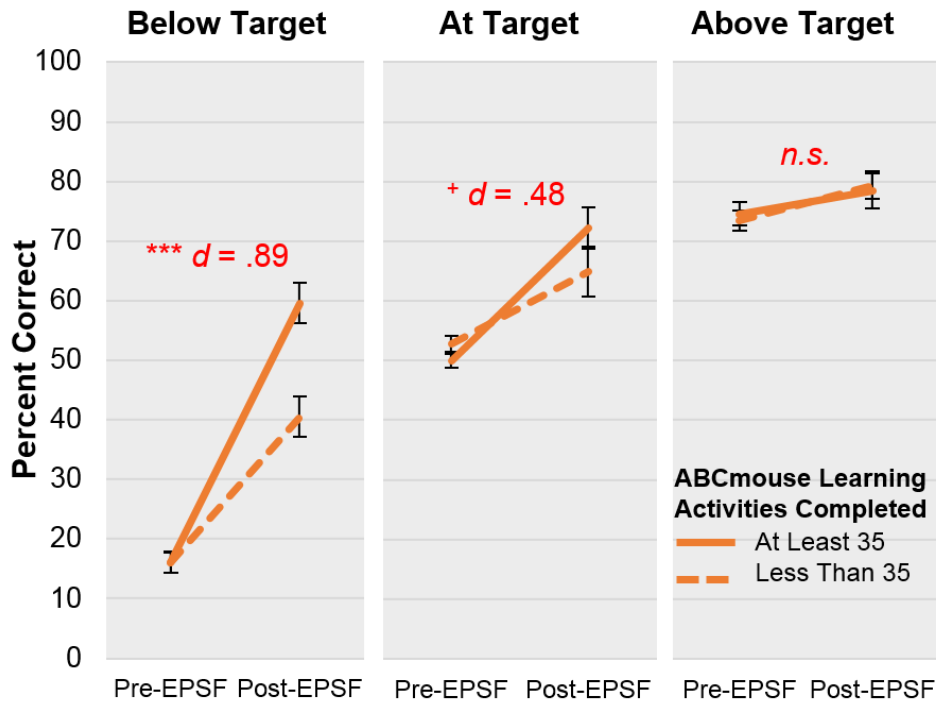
Below Target

At Target

Above Target

100
90
80
70
60
50
40
30
20
10
0

Percent Correct

*** $d$ = .89

$^+$ $d$ = .48

n.s.

ABCmouse Learning Activities Completed
At Least 35
Less Than 35

Pre-EPSF Post-EPSF

Pre-EPSF Post-EPSF

Pre-EPSF Post-EPSF